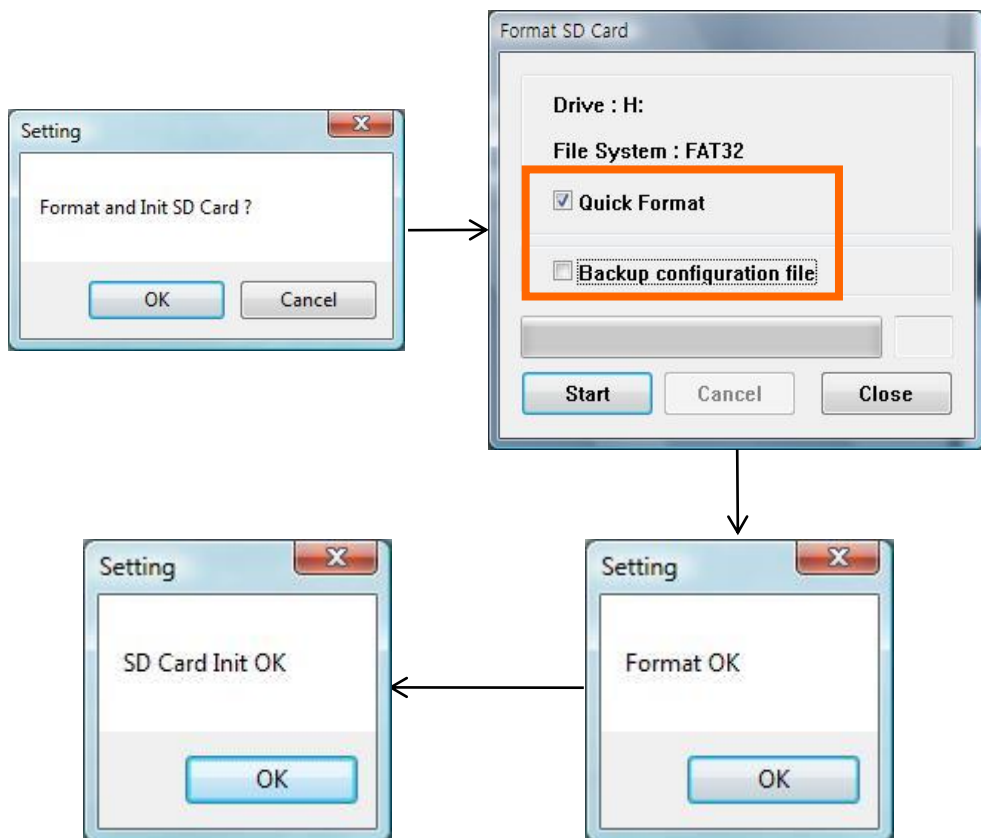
Setting

Format and Init SD Card ?

OK Cancel

Format SD Card

Drive : H:

File System : FAT32

Quick Format

Backup configuration file

Start Cancel Close

Setting

Format OK

OK

Setting

SD Card Init OK

OK